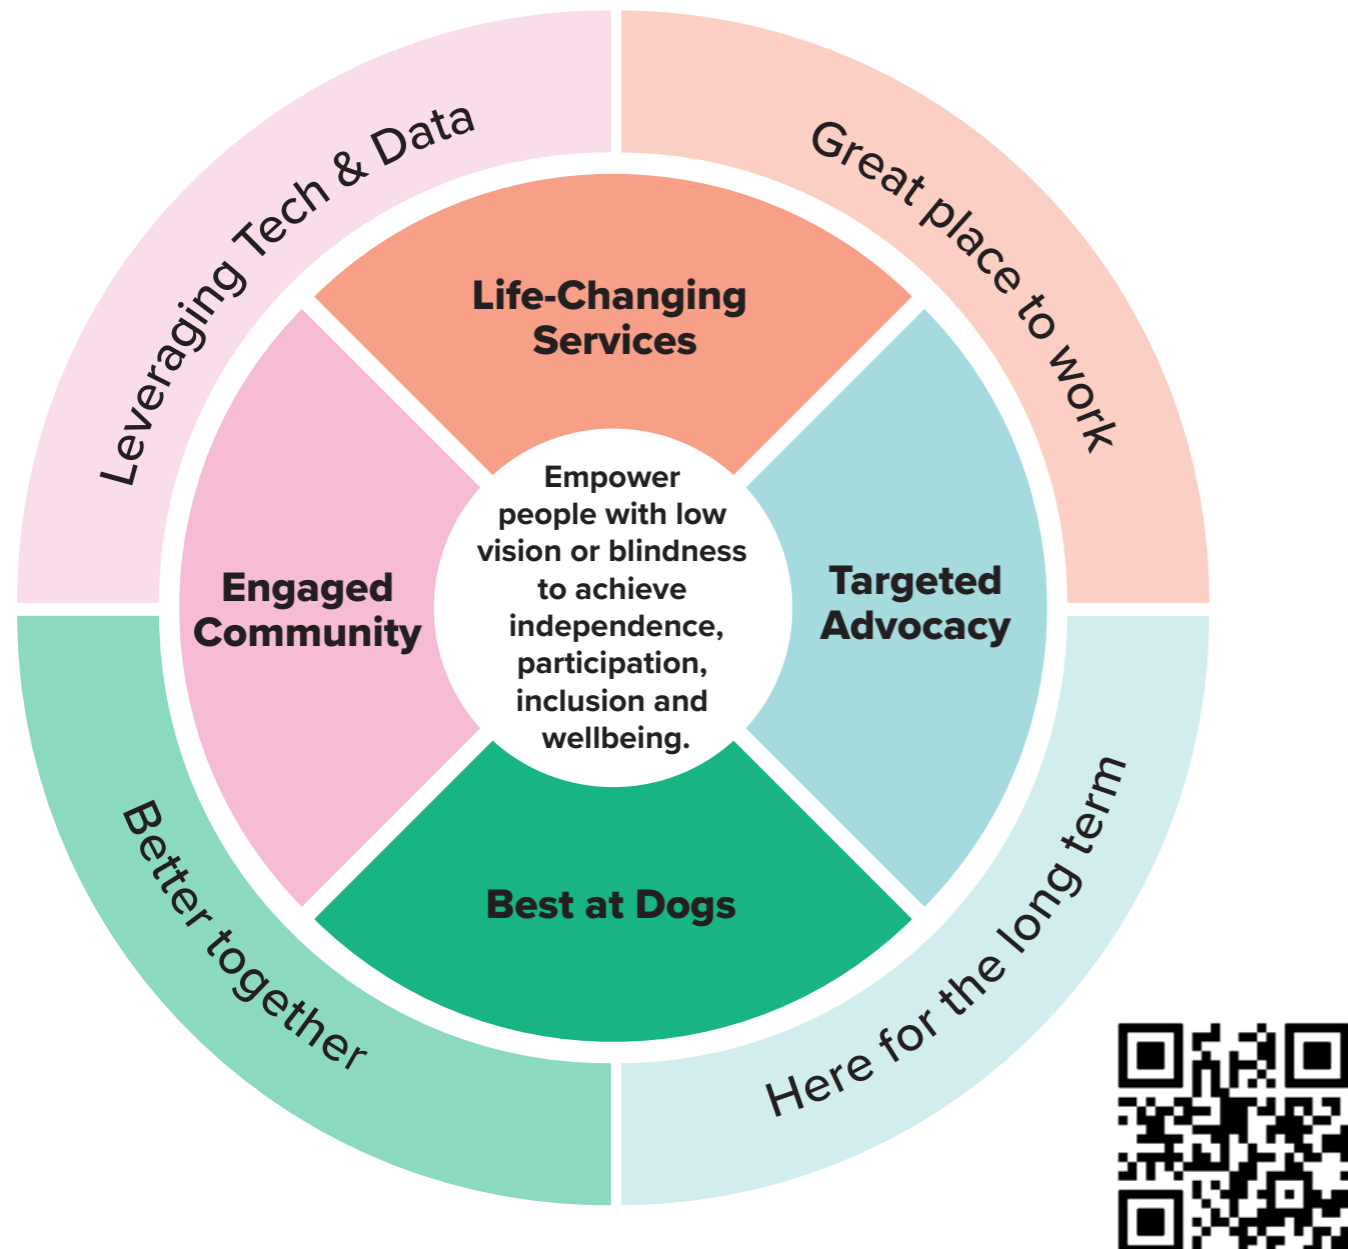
Leveraging Tech & Data

Great place to work

Life-Changing Services

Engaged Community

Empower people with low vision or blindness to achieve independence, participation, inclusion and wellbeing.

Targeted Advocacy

Best at Dogs

Better together

Here for the long term